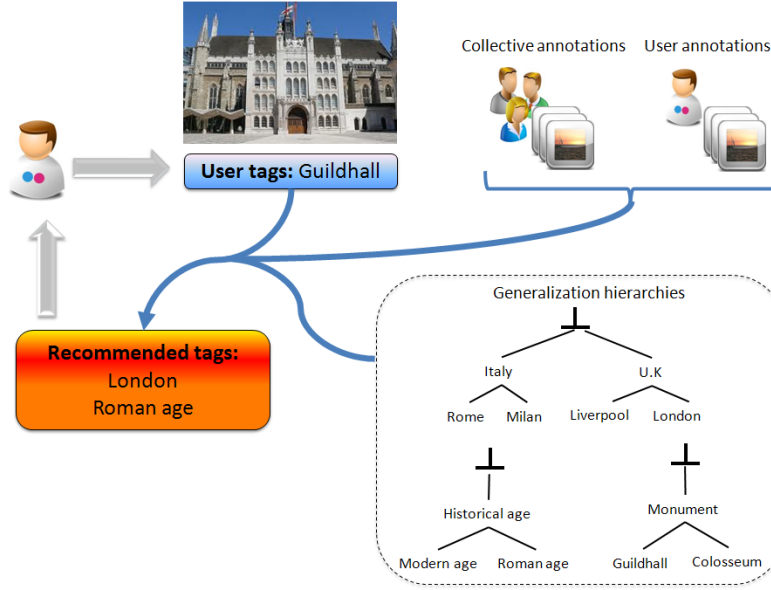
Collective annotations

User annotations

User tags: Guildhall

Recommended tags:
London
Roman age

Generalization hierarchies

$\perp$

Italy

U.K

Rome

Milan

Liverpool

London

$\perp$

$\perp$

Historical age

Monument

Modern age

Roman age

Guildhall

Colosseum